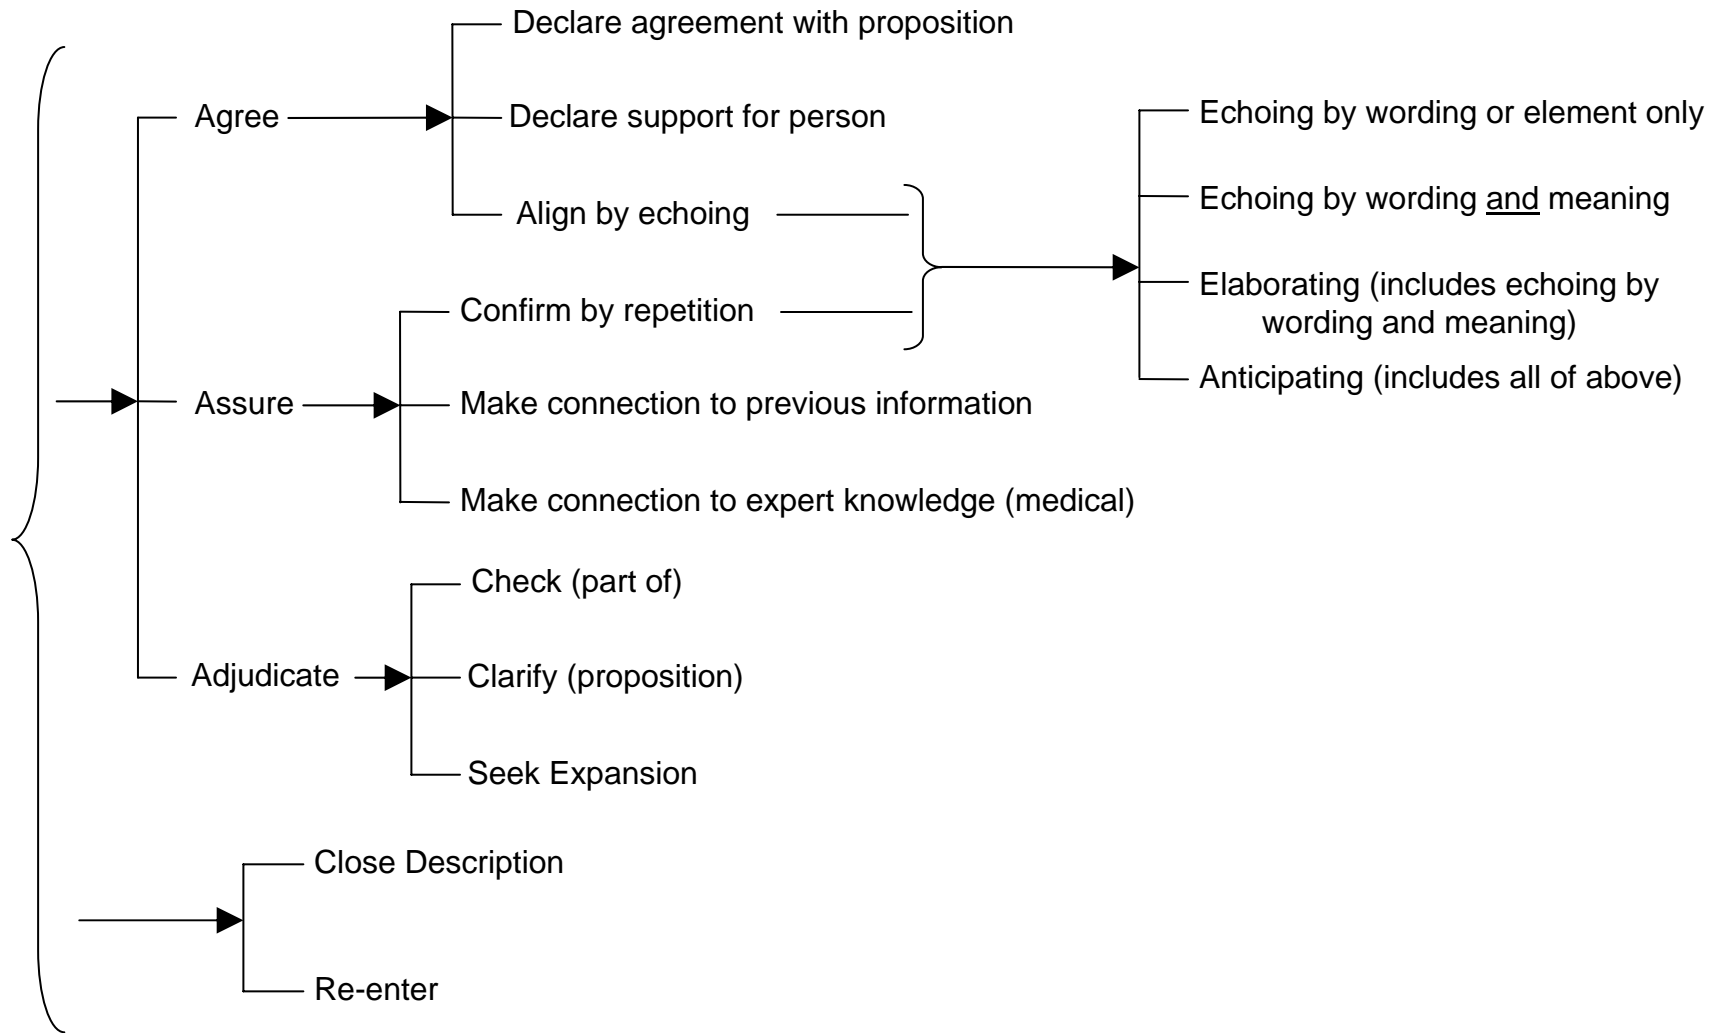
Agree

Declare agreement with proposition

Declare support for person

Align by echoing

Echoing by wording or element only

Echoing by wording and meaning

Elaborating (includes echoing by wording and meaning)

Anticipating (includes all of above)

Assure

Confirm by repetition

Make connection to previous information

Make connection to expert knowledge (medical)

Adjudicate

Check (part of)

Clarify (proposition)

Seek Expansion

Close Description

Re-enter